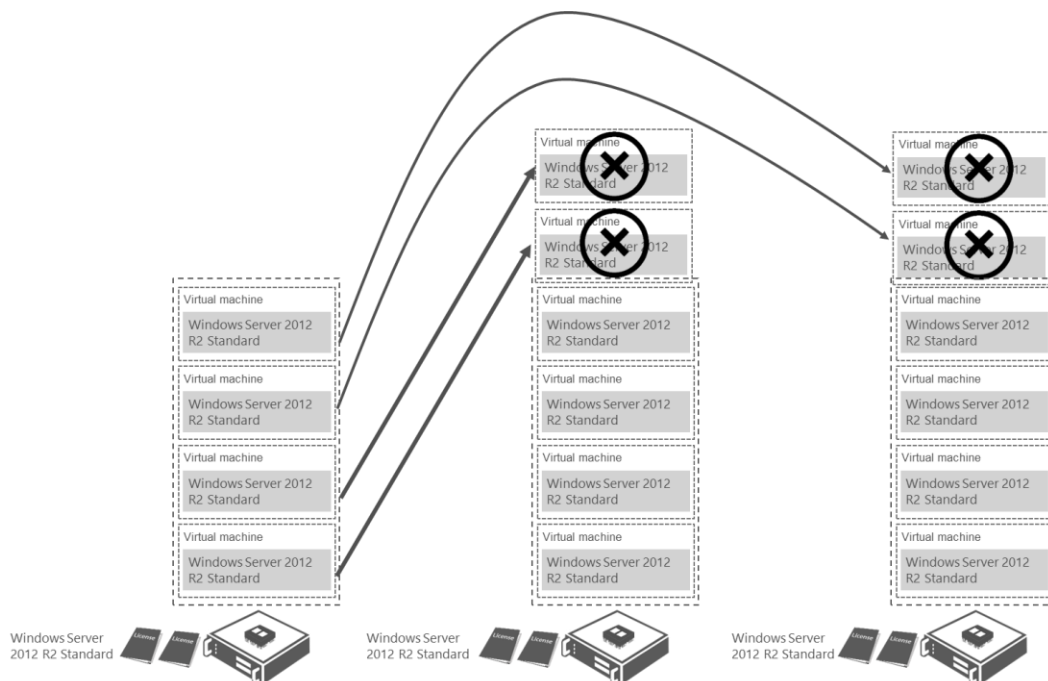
Virtual machine
Windows Server 2012 R2 Standard

Virtual machine
Windows Server 2012 R2 Standard

Virtual machine
Windows Server 2012 R2 Standard

Virtual machine
Windows Server 2012 R2 Standard

Windows Server 2012 R2 Standard
License
License

Virtual ma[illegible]ine
Windo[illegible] 2012 R2 Standard

Virtual ma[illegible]ine
Windo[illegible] 2012 R2 Standard

Virtual machine
Windows Server 2012 R2 Standard

Virtual machine
Windows Server 2012 R2 Standard

Virtual machine
Windows Server 2012 R2 Standard

Virtual machine
Windows Server 2012 R2 Standard

Windows Server 2012 R2 Standard
License
License

Virtual ma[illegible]ine
Windo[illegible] 2012 R2 Stan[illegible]

Virtual ma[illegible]ine
Windo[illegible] 2012 R2 Stan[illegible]

Virtual machine
Windows Server 2012 R2 Standard

Virtual machine
Windows Server 2012 R2 Standard

Virtual machine
Windows Server 2012 R2 Standard

Virtual machine
Windows Server 2012 R2 Standard

Windows Server 2012 R2 Standard
License
License